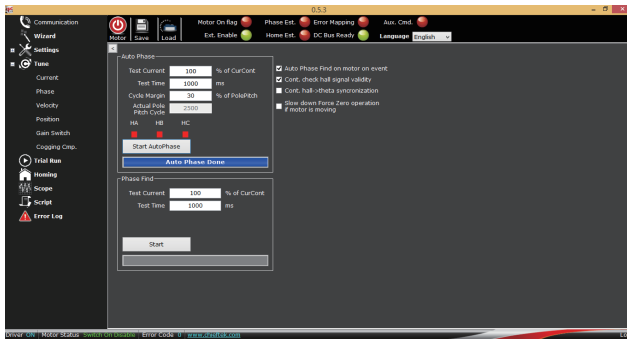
0.5.3

Communication
Wizard
Settings
Tune
Current
Phase
Velocity
Position
Gain Switch
Cogging Cmp.
Trial Run
Homing
Scope
Script
Error Log

Motor Save Load

Motor On flag
Phase Est.
Error Mapping
Aux. Cmd.
Ext. Enable
Home Est.
DC Bus Ready
Language English

Auto Phase
Test Current 100 % of CurCont
Test Time 1000 ms
Cycle Margin 30 % of PolePitch
Actual Pole Pitch Cycle 2500
HA HB HC
Start AutoPhase
Auto Phase Done

Auto Phase Find on motor on event
Cont. check hall signal validity
Cont. hall->theta syncronization
Slow down Force Zero operation if motor is moving

Phase Find
Test Current 100 % of CurCont
Test Time 1000 ms
Start

Driver ON | Motor Status Switch On Disable | Error Code 0 | www.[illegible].com